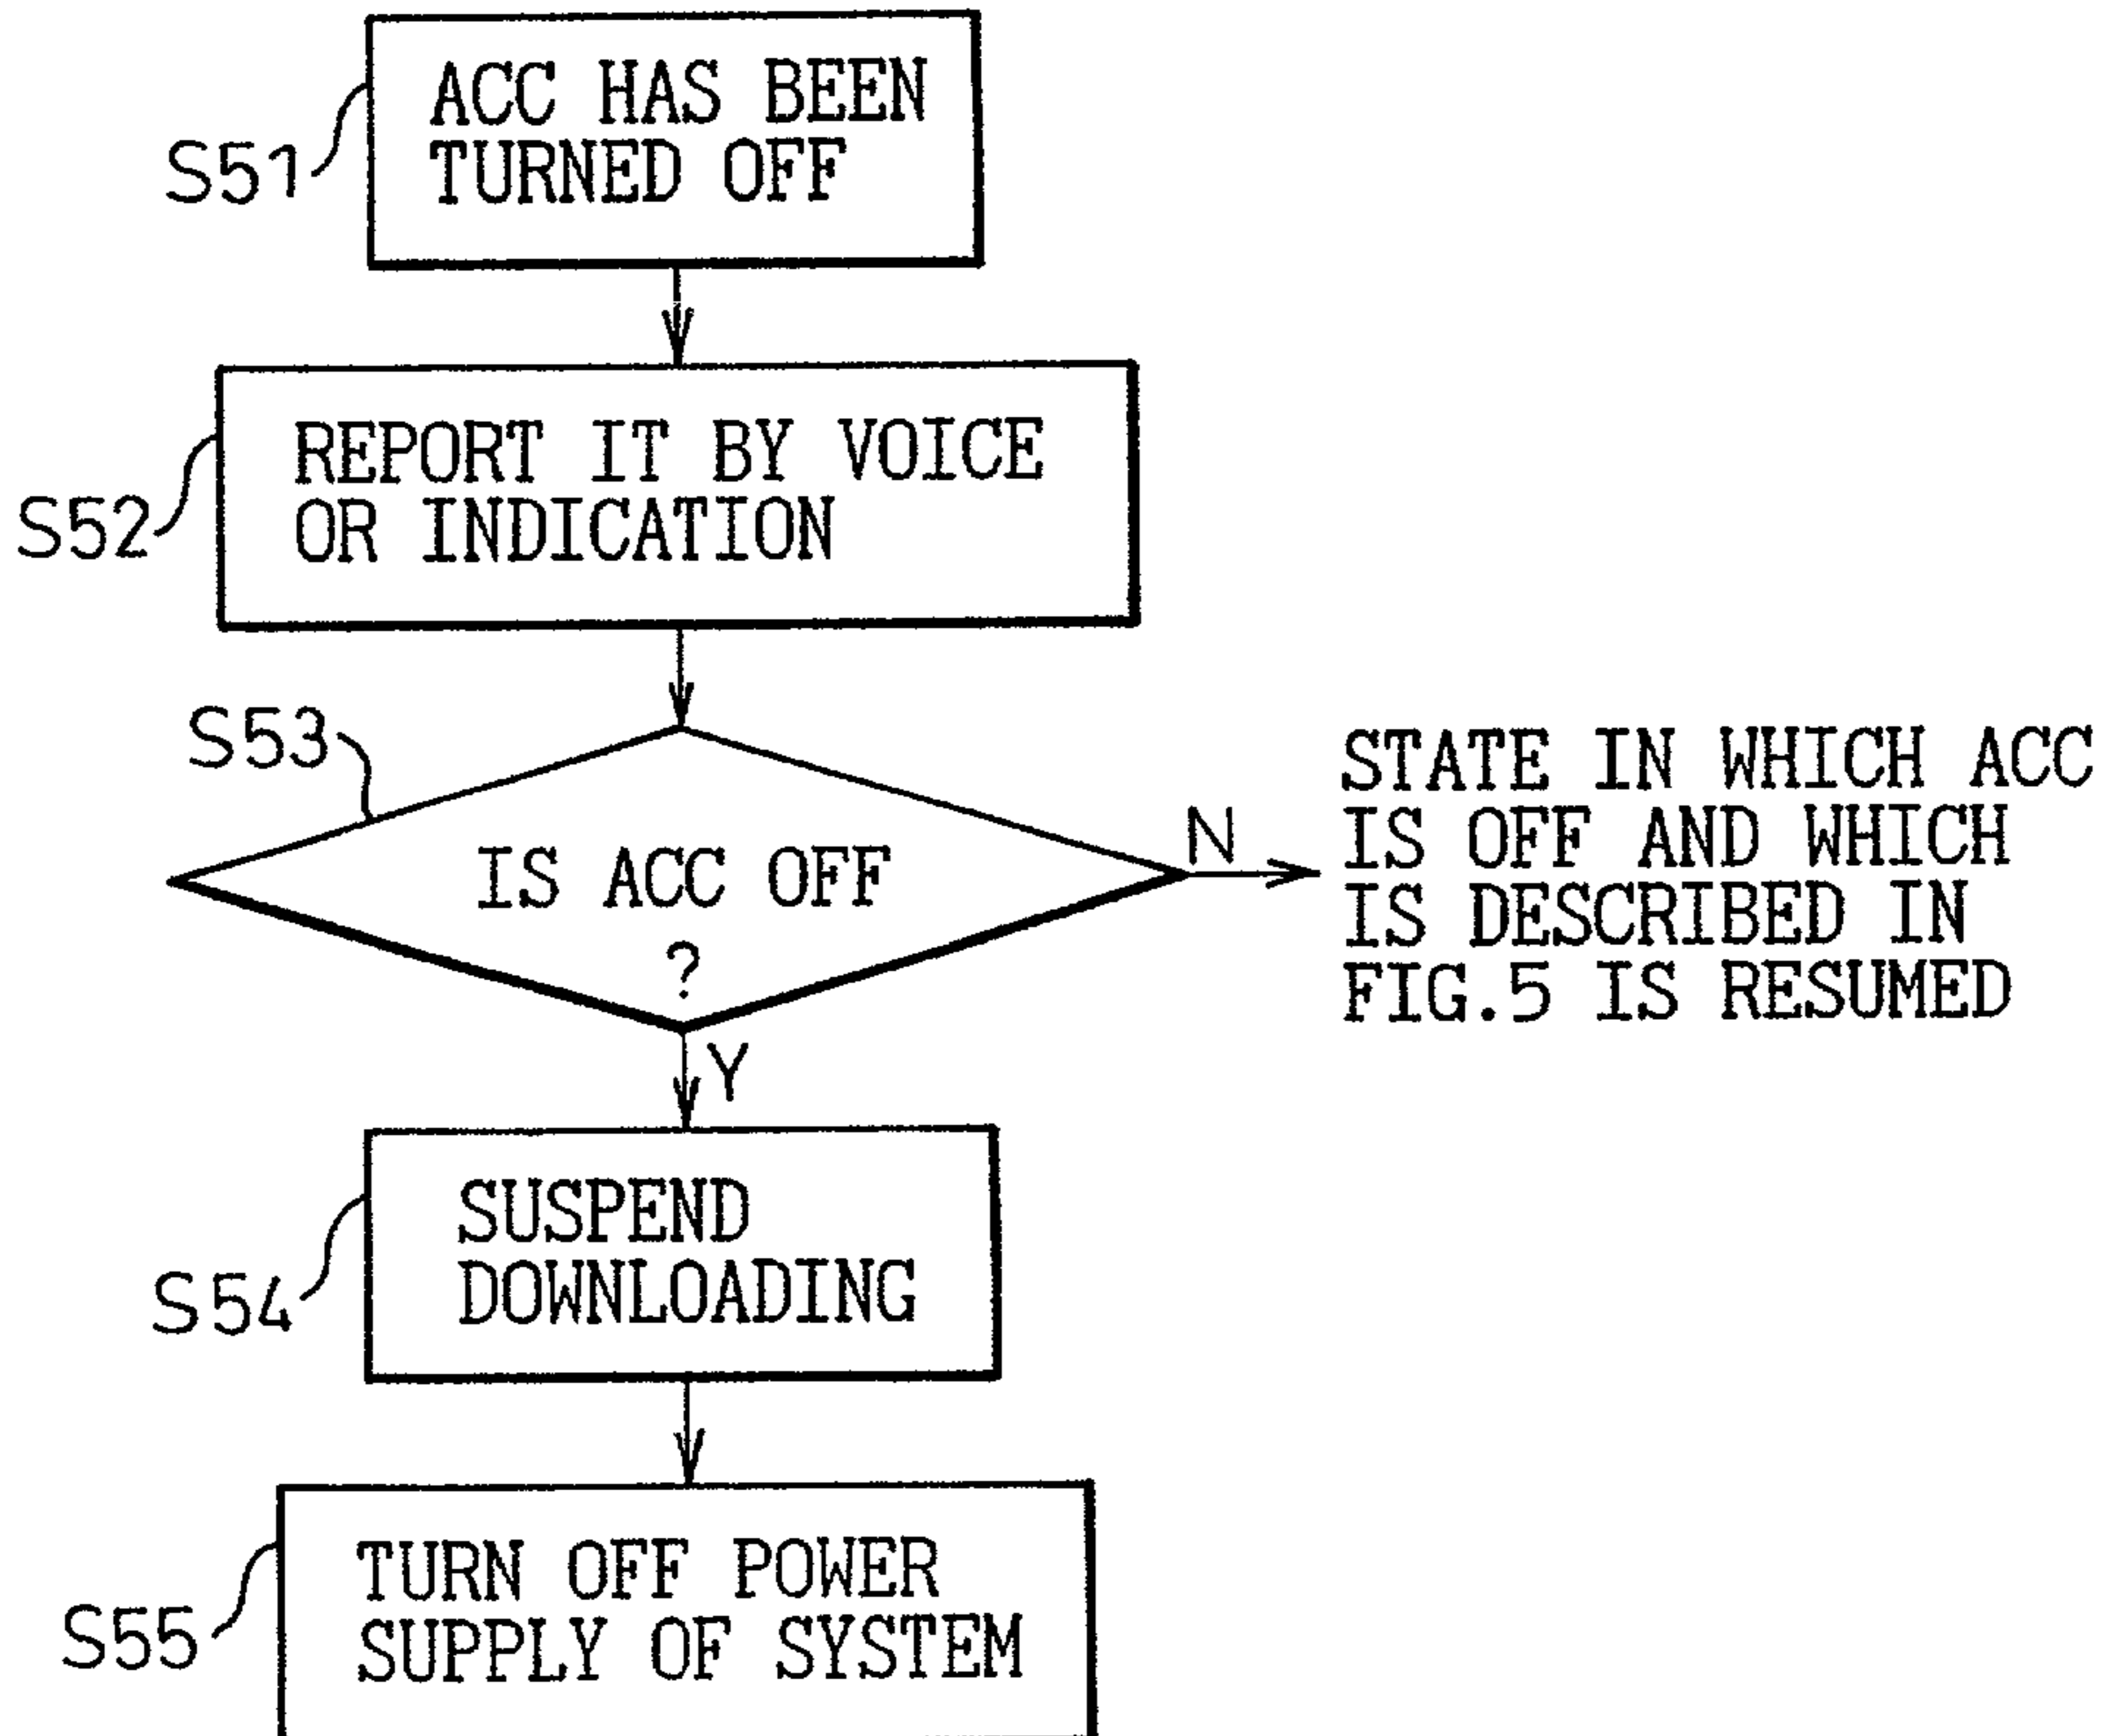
S51
ACC HAS BEEN TURNED OFF

S52
REPORT IT BY VOICE OR INDICATION

S53
IS ACC OFF ?

N
STATE IN WHICH ACC IS OFF AND WHICH IS DESCRIBED IN FIG.5 IS RESUMED

Y

S54
SUSPEND DOWNLOADING

S55
TURN OFF POWER SUPPLY OF SYSTEM